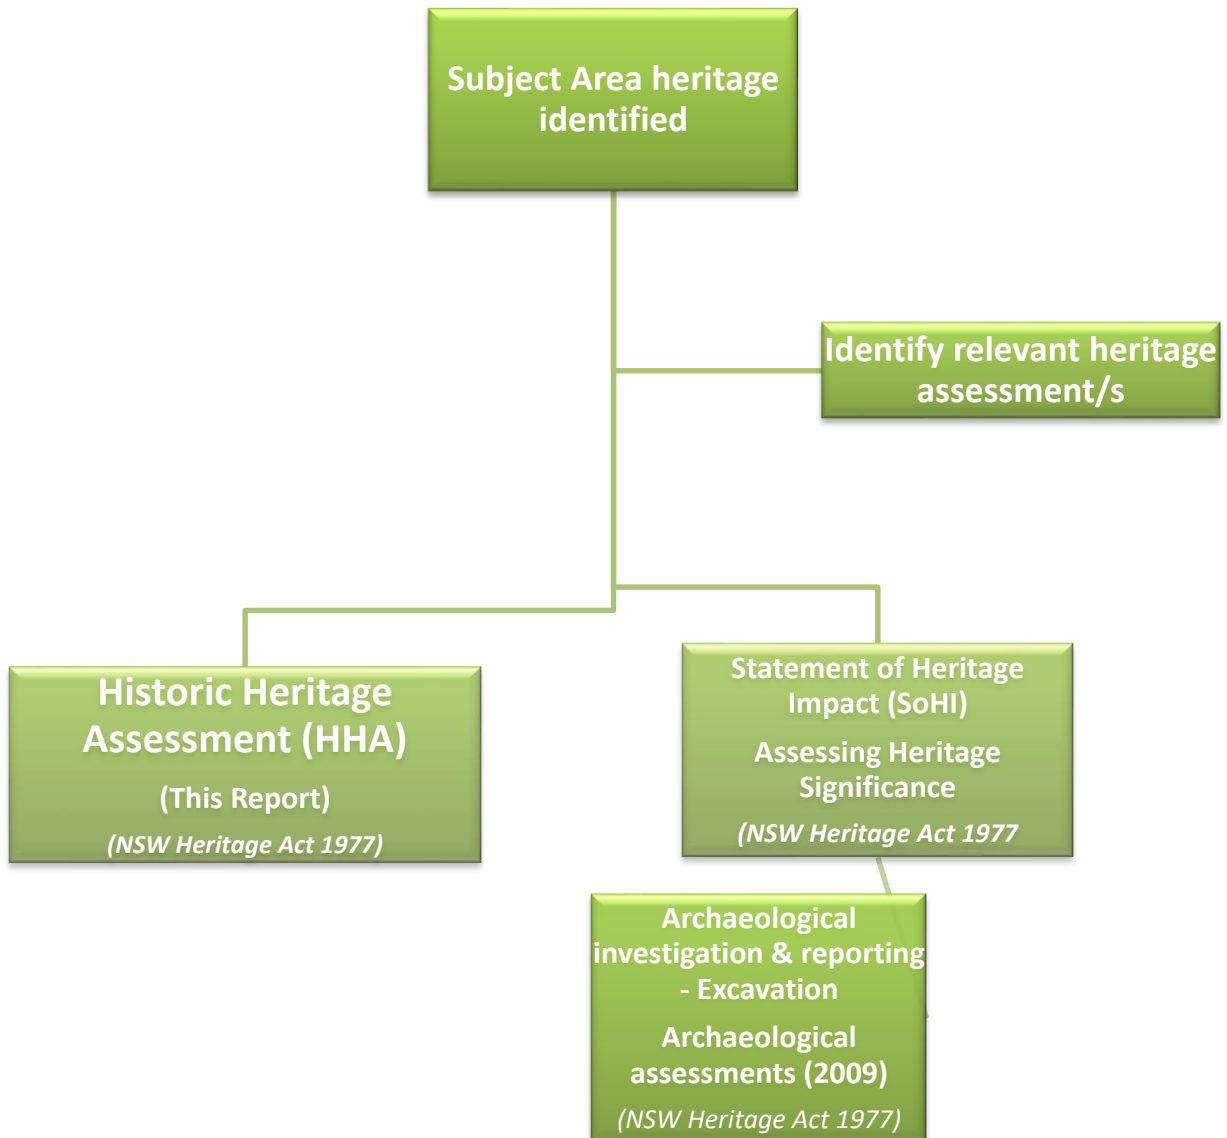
Subject Area heritage identified

Identify relevant heritage assessment/s

Historic Heritage Assessment (HHA)

(This Report)

(NSW Heritage Act 1977)

Statement of Heritage Impact (SoHI)

Assessing Heritage Significance

(NSW Heritage Act 1977

Archaeological investigation & reporting - Excavation

Archaeological assessments (2009)

(NSW Heritage Act 1977)